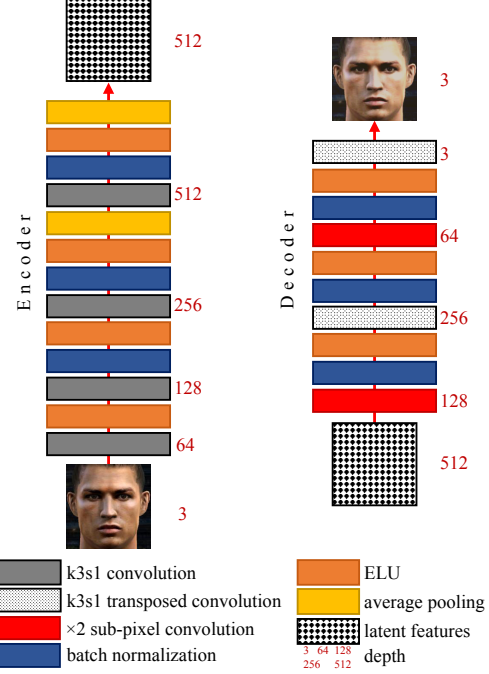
512

Encoder

512

256

128

64

3

3

3

Decoder

64

256

128

512

k3s1 convolution

k3s1 transposed convolution

×2 sub-pixel convolution

batch normalization

ELU

average pooling

latent features

3 64 128
256 512 depth